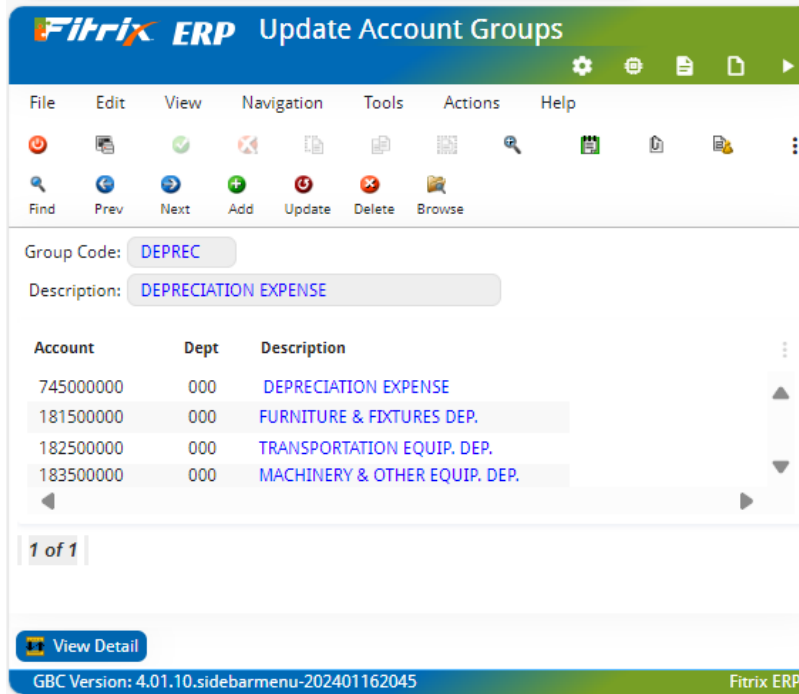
Fitrix ERP Update Account Groups

File Edit View Navigation Tools Actions Help

Find Prev Next Add Update Delete Browse

Group Code: DEPREC

Description: DEPRECIATION EXPENSE

| Account | Dept | Description |
|---|---|---|
| 745000000 | 000 | DEPRECIATION EXPENSE |
| 181500000 | 000 | FURNITURE & FIXTURES DEP. |
| 182500000 | 000 | TRANSPORTATION EQUIP. DEP. |
| 183500000 | 000 | MACHINERY & OTHER EQUIP. DEP. |

1 of 1

View Detail

GBC Version: 4.01.10.sidebarmenu-202401162045

Fitrix ERP